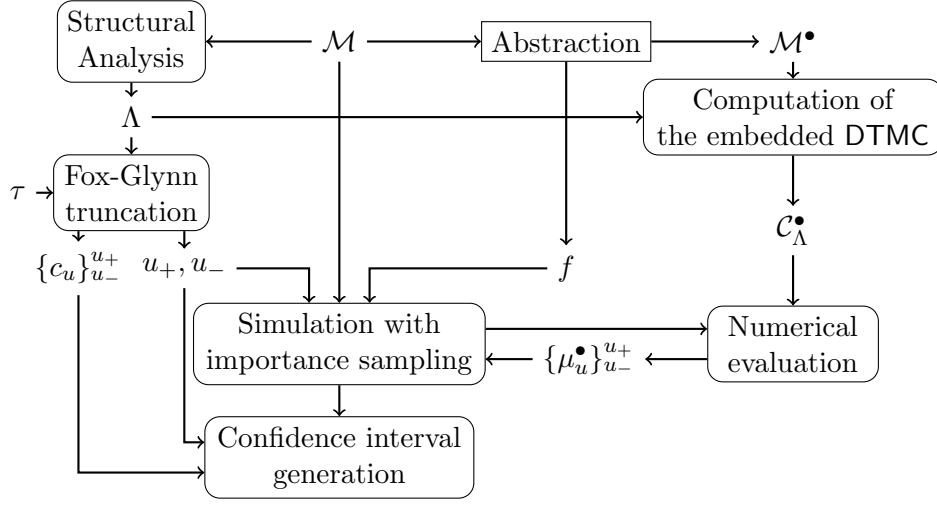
Structural Analysis

$\mathcal{M}$

Abstraction

$\mathcal{M}^\bullet$

$\Lambda$

Computation of the embedded DTMC

$\tau$

Fox-Glynn truncation

$\mathcal{C}_\Lambda^\bullet$

$\{c_u\}_{u_-}^{u_+}$

$u_+, u_-$

$f$

Simulation with importance sampling

$\{\mu_u^\bullet\}_{u_-}^{u_+}$

Numerical evaluation

Confidence interval generation